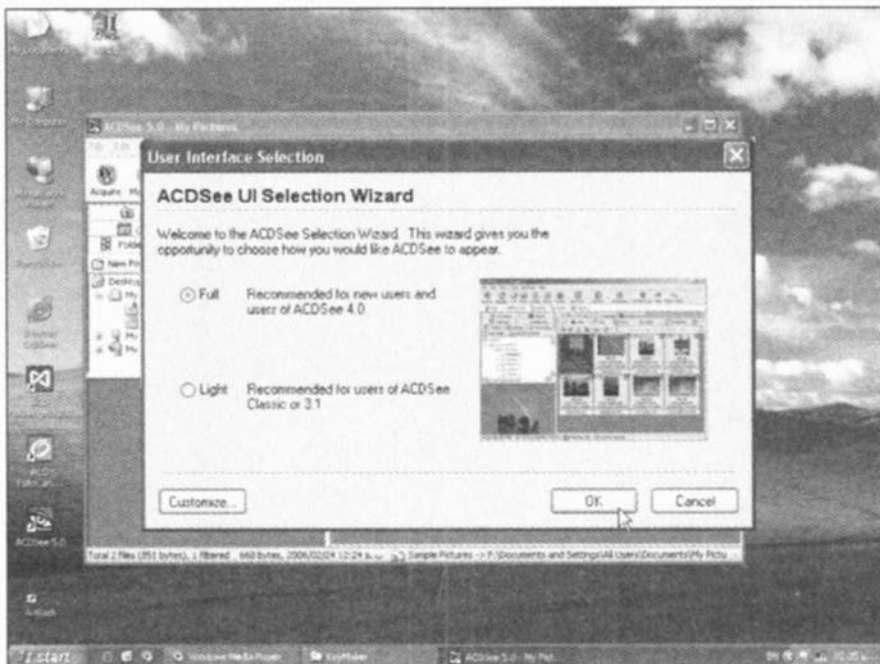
ACDSee 5.0 - My Pictures

User Interface Selection

ACDSee UI Selection Wizard

Welcome to the ACDSee Selection Wizard. This wizard gives you the opportunity to choose how you would like ACDSee to appear.

Full Recommended for new users and users of ACDSee 4.0

Light Recommended for users of ACDSee Classic or 3.1

Customize...

OK

Cancel

My Computer

Recycle Bin

ACDSee 5.0

Total 2 files (851 bytes), 1 filtered, 660 bytes, 2006/02/24 12:24 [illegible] Sample Pictures -> P:\Documents and Settings\All Users\Documents\My Pictu

start

Windows Media Player

ACDSee 5.0 - My Pict...